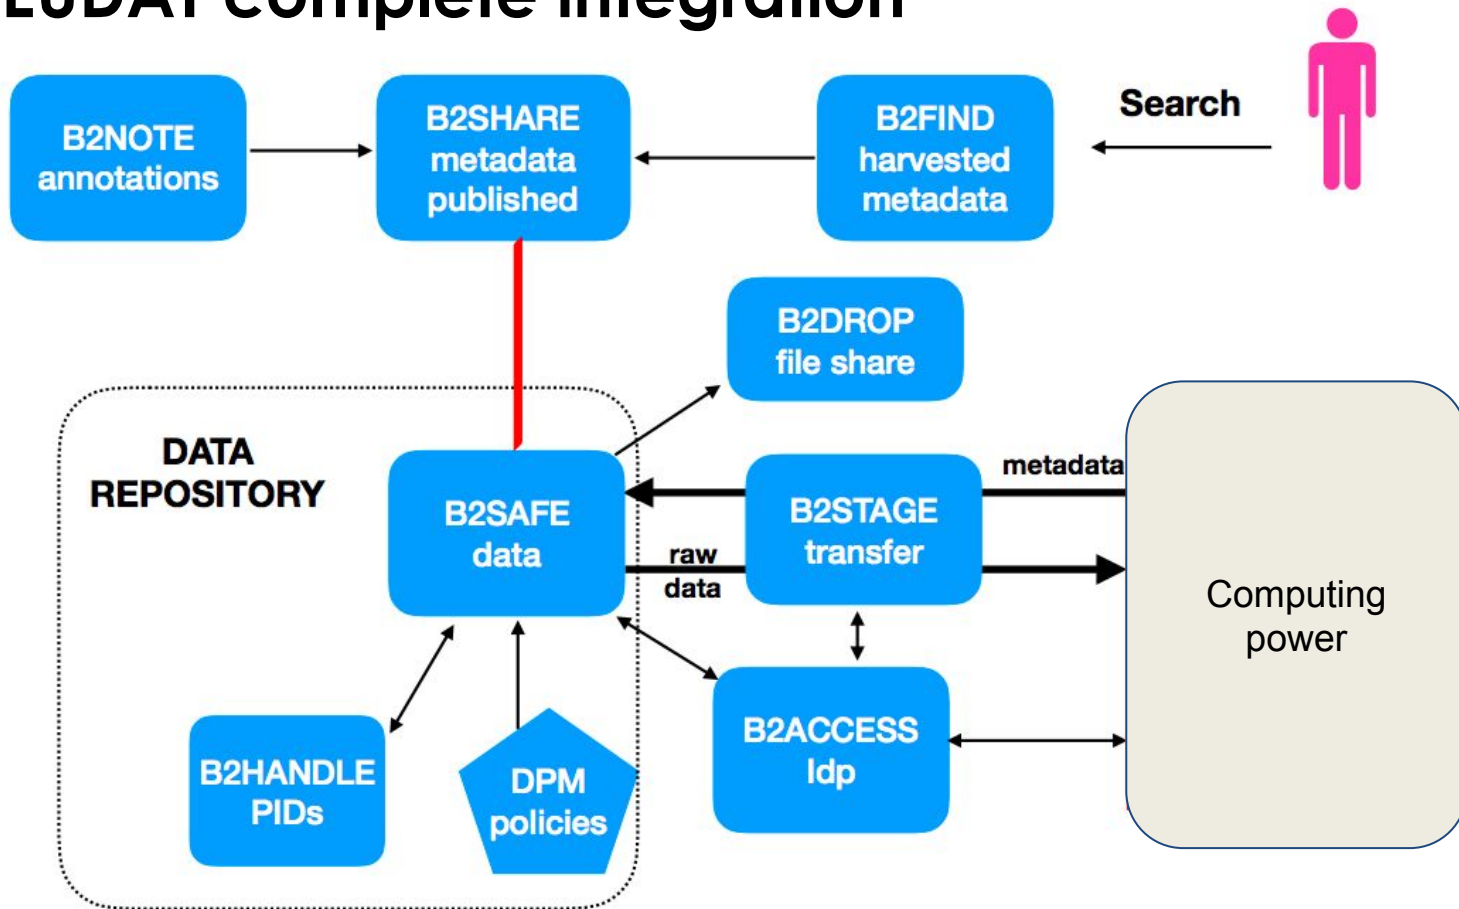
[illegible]

B2NOTE annotations

B2SHARE metadata published

B2FIND harvested metadata

Search

B2DROP file share

DATA REPOSITORY

B2SAFE data

metadata

B2STAGE transfer

raw data

Computing power

B2HANDLE PIDs

DPM policies

B2ACCESS Idp